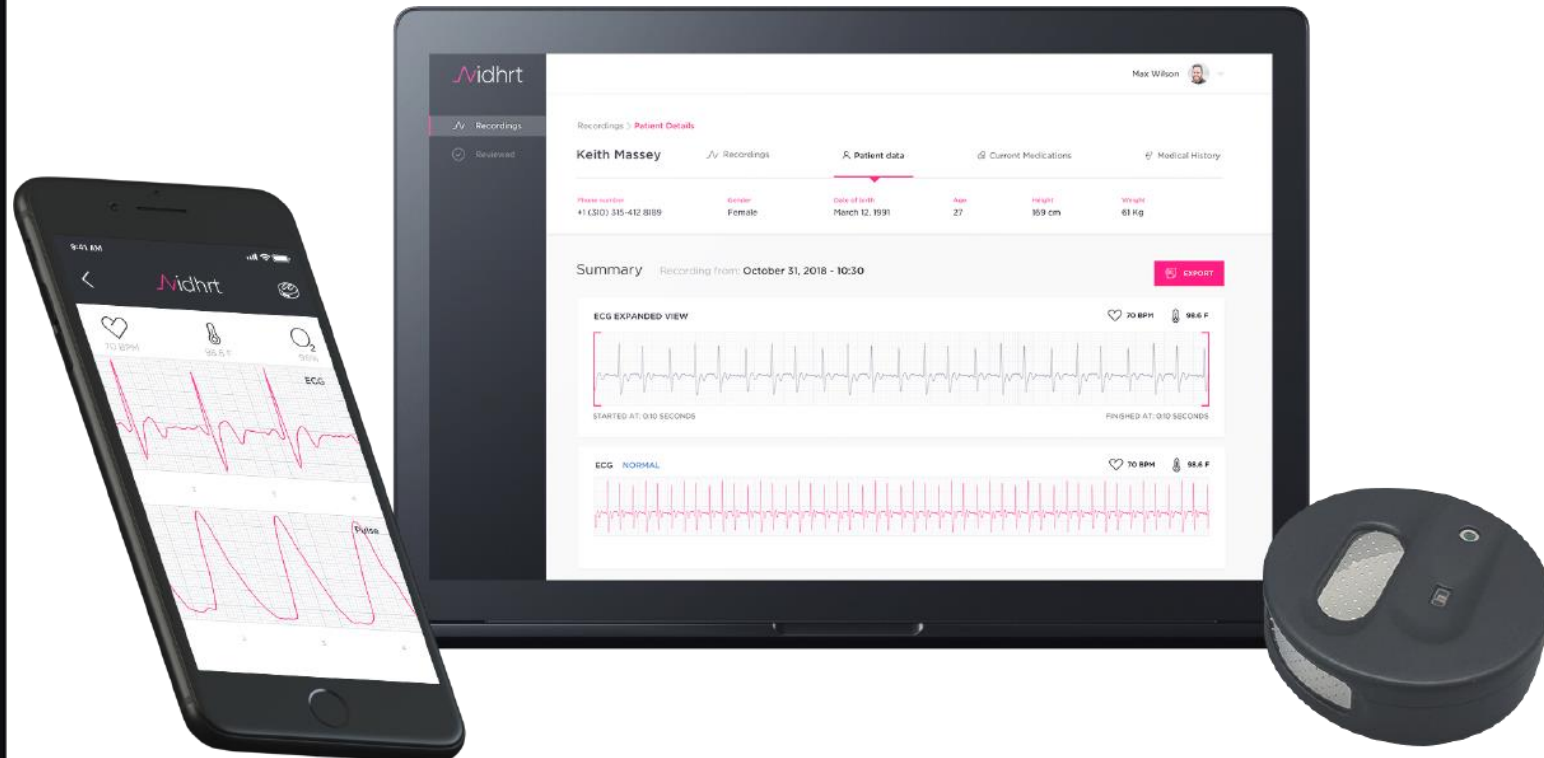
Vidhrt

Max Wilson

Recordings

Reviewed

Recordings > Patient Details

Keith Massey

Recordings

Patient data

Current Medications

Medical History

Phone number
+1 (310) 315-412 8189

Gender
Female

Date of birth
March 12, 1991

Age
27

Height
169 cm

Weight
61 Kg

Summary Recording from: October 31, 2018 - 10:30

EXPORT

ECG EXPANDED VIEW

70 BPM

98.6 F

STARTED AT: 0:10 SECONDS

FINISHED AT: 0:10 SECONDS

ECG NORMAL

70 BPM

98.6 F

9:41 AM

Vidhrt

70 BPM

98.6 F

$O_2$

98%

ECG

Pulse